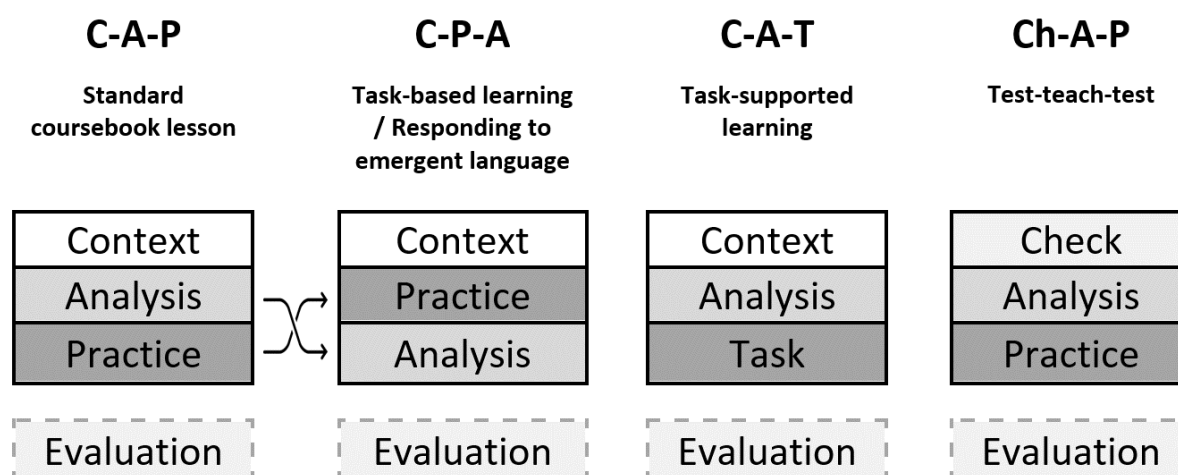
C-A-P

Standard coursebook lesson

Context
Analysis
Practice

Evaluation

C-P-A

Task-based learning / Responding to emergent language

Context
Practice
Analysis

Evaluation

C-A-T

Task-supported learning

Context
Analysis
Task

Evaluation

Ch-A-P

Test-teach-test

Check
Analysis
Practice

Evaluation